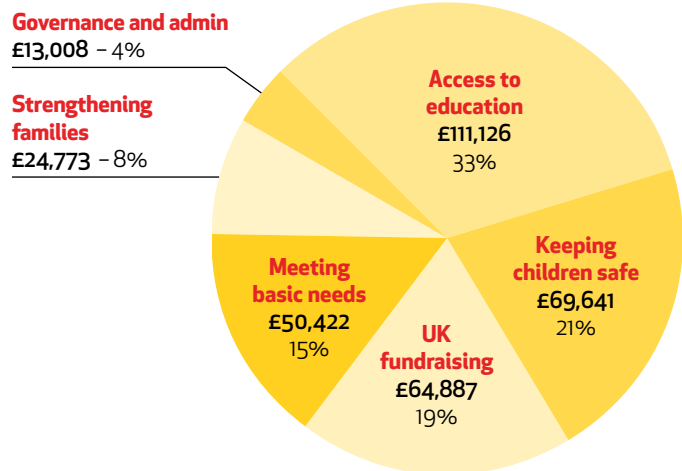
Governance and admin
£13,008 – 4%

Strengthening families
£24,773 – 8%

Access to education
£111,126
33%

Keeping children safe
£69,641
21%

UK fundraising
£64,887
19%

Meeting basic needs
£50,422
15%